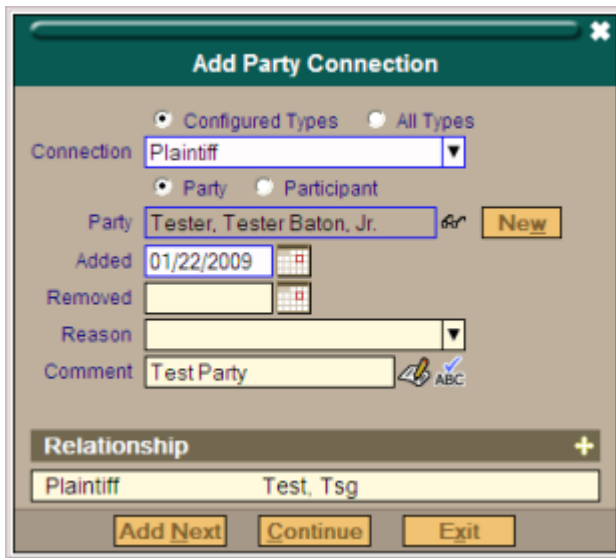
Add Party Connection

Configured Types All Types

Connection Plaintiff

Party Participant

Party Tester, Tester Baton, Jr. New

Added 01/22/2009

Removed

Reason

Comment Test Party ABC

Relationship +

| Plaintiff | Test, Tsg |
|---|---|

Add Next Continue Exit